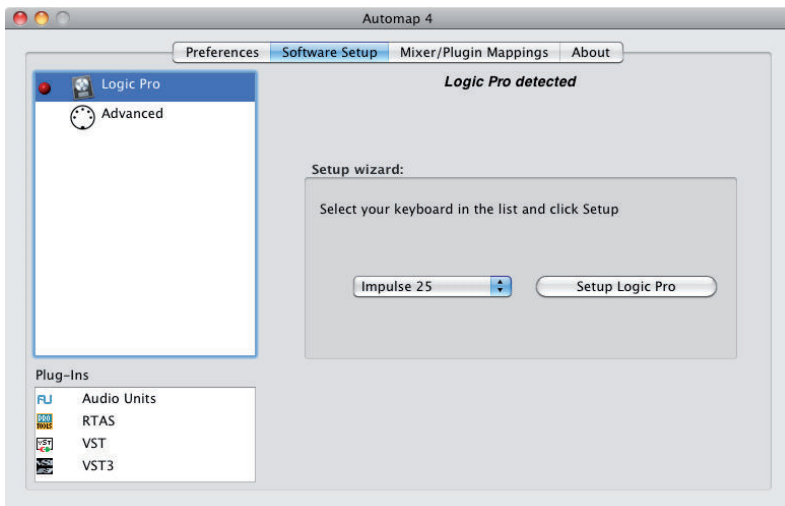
Automap 4

Preferences | Software Setup | Mixer/Plugin Mappings | About

Logic Pro
Advanced

Logic Pro detected

Setup wizard:

Select your keyboard in the list and click Setup

Impulse 25

Setup Logic Pro

Plug-Ins

AU Audio Units
RTAS
VST
VST3